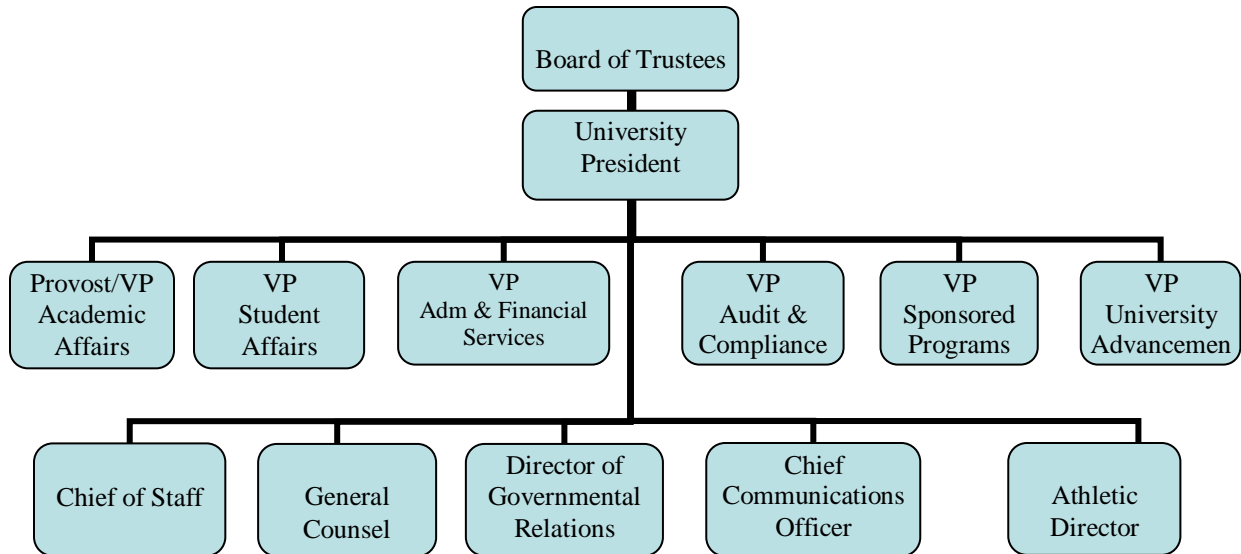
Board of Trustees

University President

Provost/VP Academic Affairs

VP Student Affairs

VP Adm & Financial Services

VP Audit & Compliance

VP Sponsored Programs

VP University Advancemen

Chief of Staff

General Counsel

Director of Governmental Relations

Chief Communications Officer

Athletic Director